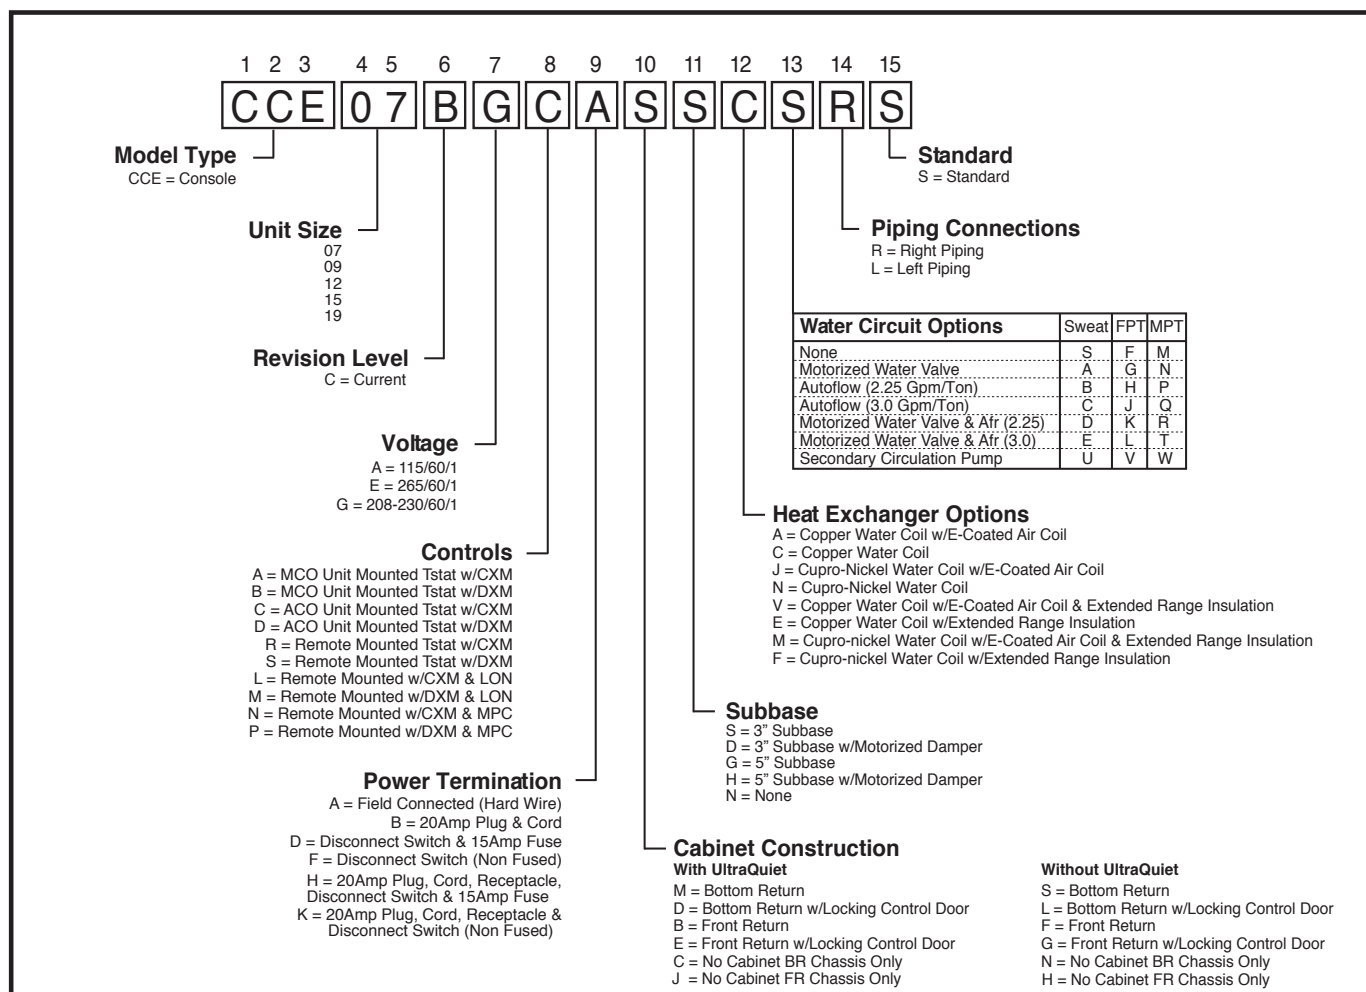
1 2 3 4 5 6 7 8 9 10 11 12 13 14 15

CCE 07 B G C A S S C S R S

Model Type
CCE = Console

Unit Size
07
09
12
15
19

Revision Level
C = Current

Voltage
A = 115/60/1
E = 265/60/1
G = 208-230/60/1

Controls
A = MCO Unit Mounted Tstat w/CXM
B = MCO Unit Mounted Tstat w/DXM
C = ACO Unit Mounted Tstat w/CXM
D = ACO Unit Mounted Tstat w/DXM
R = Remote Mounted Tstat w/CXM
S = Remote Mounted Tstat w/DXM
L = Remote Mounted w/CXM & LON
M = Remote Mounted w/DXM & LON
N = Remote Mounted w/CXM & MPC
P = Remote Mounted w/DXM & MPC

Power Termination
A = Field Connected (Hard Wire)
B = 20Amp Plug & Cord
D = Disconnect Switch & 15Amp Fuse
F = Disconnect Switch (Non Fused)
H = 20Amp Plug, Cord, Receptacle, Disconnect Switch & 15Amp Fuse
K = 20Amp Plug, Cord, Receptacle & Disconnect Switch (Non Fused)

Standard
S = Standard

Piping Connections
R = Right Piping
L = Left Piping

| Water Circuit Options | Sweat | FPT | MPT |
|---|---|---|---|
| None | S | F | M |
| Motorized Water Valve | A | G | N |
| Autoflow (2.25 Gpm/Ton) | B | H | P |
| Autoflow (3.0 Gpm/Ton) | C | J | Q |
| Motorized Water Valve & Afr (2.25) | D | K | R |
| Motorized Water Valve & Afr (3.0) | E | L | T |
| Secondary Circulation Pump | U | V | W |

Heat Exchanger Options
A = Copper Water Coil w/E-Coated Air Coil
C = Copper Water Coil
J = Cupro-Nickel Water Coil w/E-Coated Air Coil
N = Cupro-Nickel Water Coil
V = Copper Water Coil w/E-Coated Air Coil & Extended Range Insulation
E = Copper Water Coil w/Extended Range Insulation
M = Cupro-nickel Water Coil w/E-Coated Air Coil & Extended Range Insulation
F = Cupro-nickel Water Coil w/Extended Range Insulation

Subbase
S = 3" Subbase
D = 3" Subbase w/Motorized Damper
G = 5" Subbase
H = 5" Subbase w/Motorized Damper
N = None

Cabinet Construction
With UltraQuiet
M = Bottom Return
D = Bottom Return w/Locking Control Door
B = Front Return
E = Front Return w/Locking Control Door
C = No Cabinet BR Chassis Only
J = No Cabinet FR Chassis Only

Without UltraQuiet
S = Bottom Return
L = Bottom Return w/Locking Control Door
F = Front Return
G = Front Return w/Locking Control Door
N = No Cabinet BR Chassis Only
H = No Cabinet FR Chassis Only